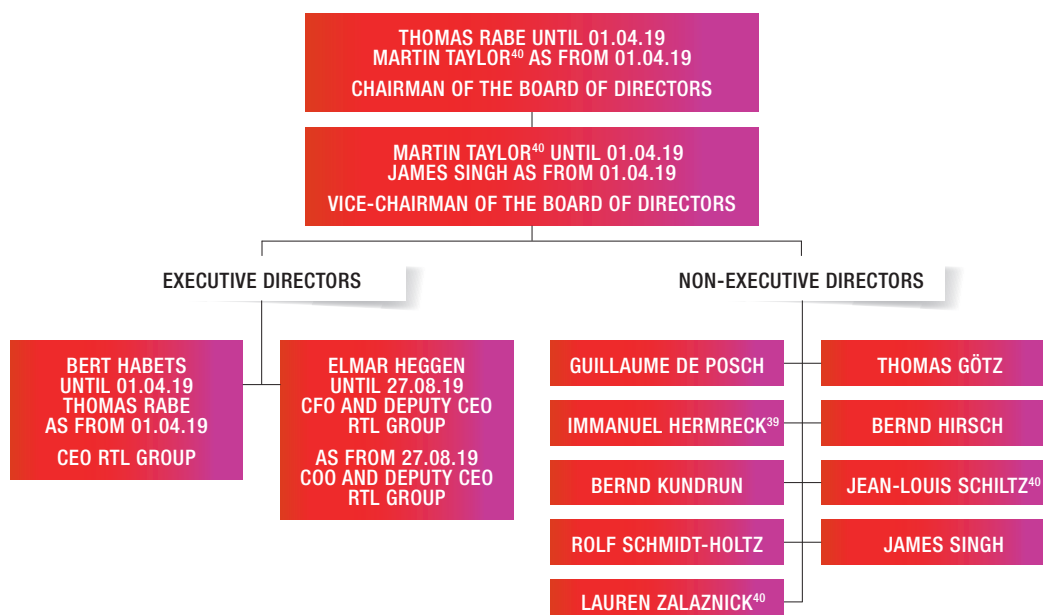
THOMAS RABE UNTIL 01.04.19
MARTIN TAYLOR$^{40}$ AS FROM 01.04.19
CHAIRMAN OF THE BOARD OF DIRECTORS

MARTIN TAYLOR$^{40}$ UNTIL 01.04.19
JAMES SINGH AS FROM 01.04.19
VICE-CHAIRMAN OF THE BOARD OF DIRECTORS

EXECUTIVE DIRECTORS

NON-EXECUTIVE DIRECTORS

BERT HABETS UNTIL 01.04.19
THOMAS RABE AS FROM 01.04.19
CEO RTL GROUP

ELMAR HEGGEN UNTIL 27.08.19
CFO AND DEPUTY CEO RTL GROUP
AS FROM 27.08.19
COO AND DEPUTY CEO RTL GROUP

GUILLAUME DE POSCH

THOMAS GÖTZ

IMMANUEL HERMRECK$^{39}$

BERND HIRSCH

BERND KUNDRUN

JEAN-LOUIS SCHILTZ$^{40}$

ROLF SCHMIDT-HOLTZ

JAMES SINGH

LAUREN ZALAZNICK$^{40}$